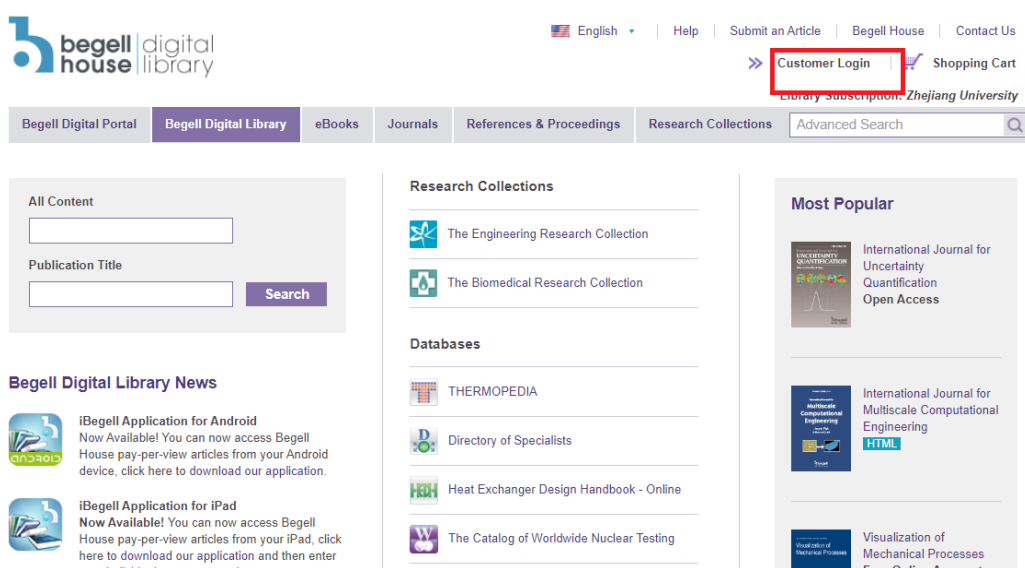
begell house | digital library

English | Help | Submit an Article | Begell House | Contact Us

Customer Login | Shopping Cart

Library Subscription: Zhejiang University

Begell Digital Portal | Begell Digital Library | eBooks | Journals | References & Proceedings | Research Collections | Advanced Search

All Content

Publication Title

Search

Begell Digital Library News

iBegell Application for Android
Now Available! You can now access Begell House pay-per-view articles from your Android device, click here to download our application.

iBegell Application for iPad
Now Available! You can now access Begell House pay-per-view articles from your iPad, click here to download our application and then enter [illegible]

Research Collections

The Engineering Research Collection

The Biomedical Research Collection

Databases

THERMOPEDIA

Directory of Specialists

Heat Exchanger Design Handbook - Online

The Catalog of Worldwide Nuclear Testing

Most Popular

International Journal for Uncertainty Quantification
Open Access

International Journal for Multiscale Computational Engineering
HTML

Visualization of Mechanical Processes
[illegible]